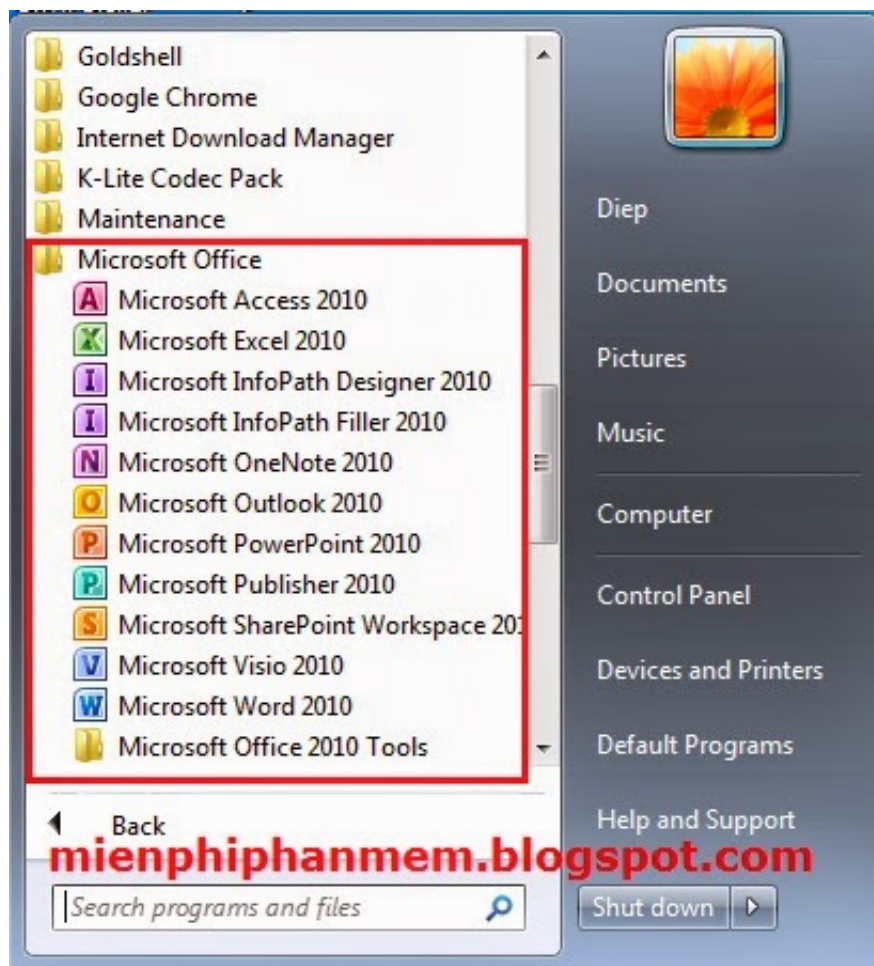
Goldshell
Google Chrome
Internet Download Manager
K-Lite Codec Pack
Maintenance
Microsoft Office
Microsoft Access 2010
Microsoft Excel 2010
Microsoft InfoPath Designer 2010
Microsoft InfoPath Filler 2010
Microsoft OneNote 2010
Microsoft Outlook 2010
Microsoft PowerPoint 2010
Microsoft Publisher 2010
Microsoft SharePoint Workspace 20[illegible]
Microsoft Visio 2010
Microsoft Word 2010
Microsoft Office 2010 Tools

Back

mienphiphanmem.blogspot.com

Search programs and files

Diep
Documents
Pictures
Music
Computer
Control Panel
Devices and Printers
Default Programs
Help and Support
Shut down